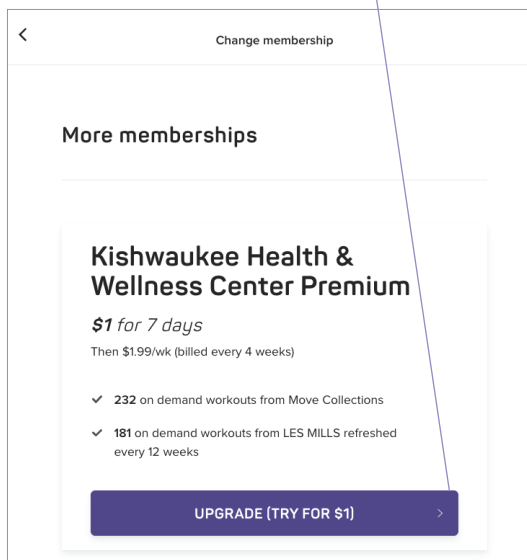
<

Change membership

More memberships

Kishwaukee Health & Wellness Center Premium

**$1** *for 7 days*

Then $1.99/wk (billed every 4 weeks)

✔ **232** on demand workouts from Move Collections

✔ **181** on demand workouts from LES MILLS refreshed every 12 weeks

UPGRADE (TRY FOR $1) >